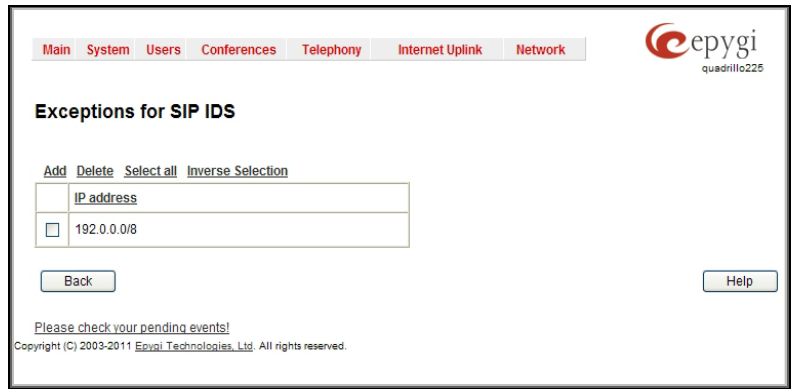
Main System Users Conferences Telephony Internet Uplink Network

epygi
quadrillo225

Exceptions for SIP IDS

Add Delete Select all Inverse Selection

| | IP address |
|---|---|
| ☐ | 192.0.0.0/8 |

Back

Help

Please check your pending events!

Copyright (C) 2003-2011 Epygi Technologies, Ltd. All rights reserved.